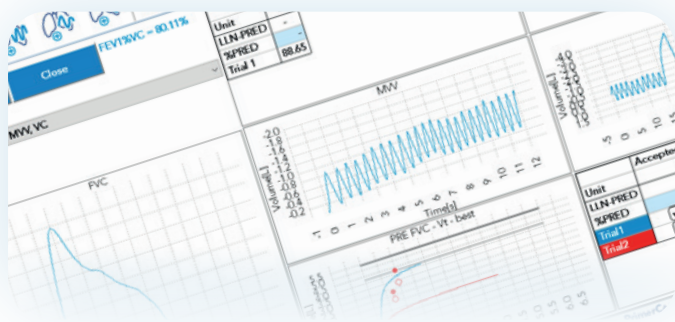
FEV1%VC = 80.11%

Close

MVV, VC

FVC

| Unit | - |
|---|---|
| LLN-PRED | |
| %PRED | 88.65 |
| Trial 1 | |

MVV

-2.0
-1.8
-1.6
-1.4
-1.2
-1.0
-0.8
-0.6
-0.4
-0.2

Volume[L]

-1 0 1 2 3 4 5 6 7 8 9 10 11 12

Time[s]

PRE FVC - Vt - best

Volume[L]

-5 0 5 10

| Unit | Accepted |
|---|---|
| LLN-PRED | |
| %PRED | |
| Trial1 | |
| Trial2 | |